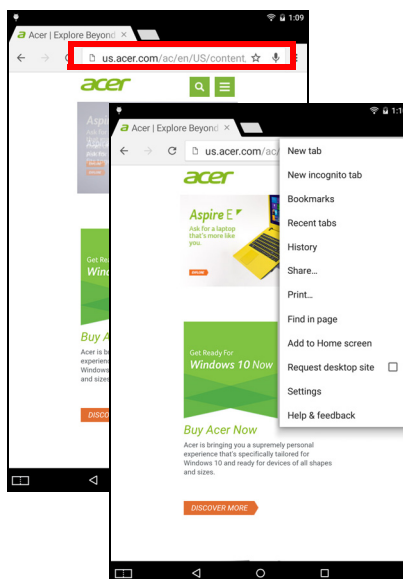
1:09

Acer | Explore Beyond ×

us.acer.com/ac/en/US/content.

acer

Get Ready For Windo

Buy A

Acer is experien Windows and sizes

DISCO

1:1

Acer | Explore Beyond ×

us.acer.com/ac

acer

Aspire E

Ask for a laptop that's more like you.

Get Ready For Windows 10 Now

Buy Acer Now

Acer is bringing you a supremely personal experience that's specifically tailored for Windows 10 and ready for devices of all shapes and sizes.

DISCOVER MORE

New tab
New incognito tab
Bookmarks
Recent tabs
History
Share...
Print...
Find in page
Add to Home screen
Request desktop site
Settings
Help & feedback